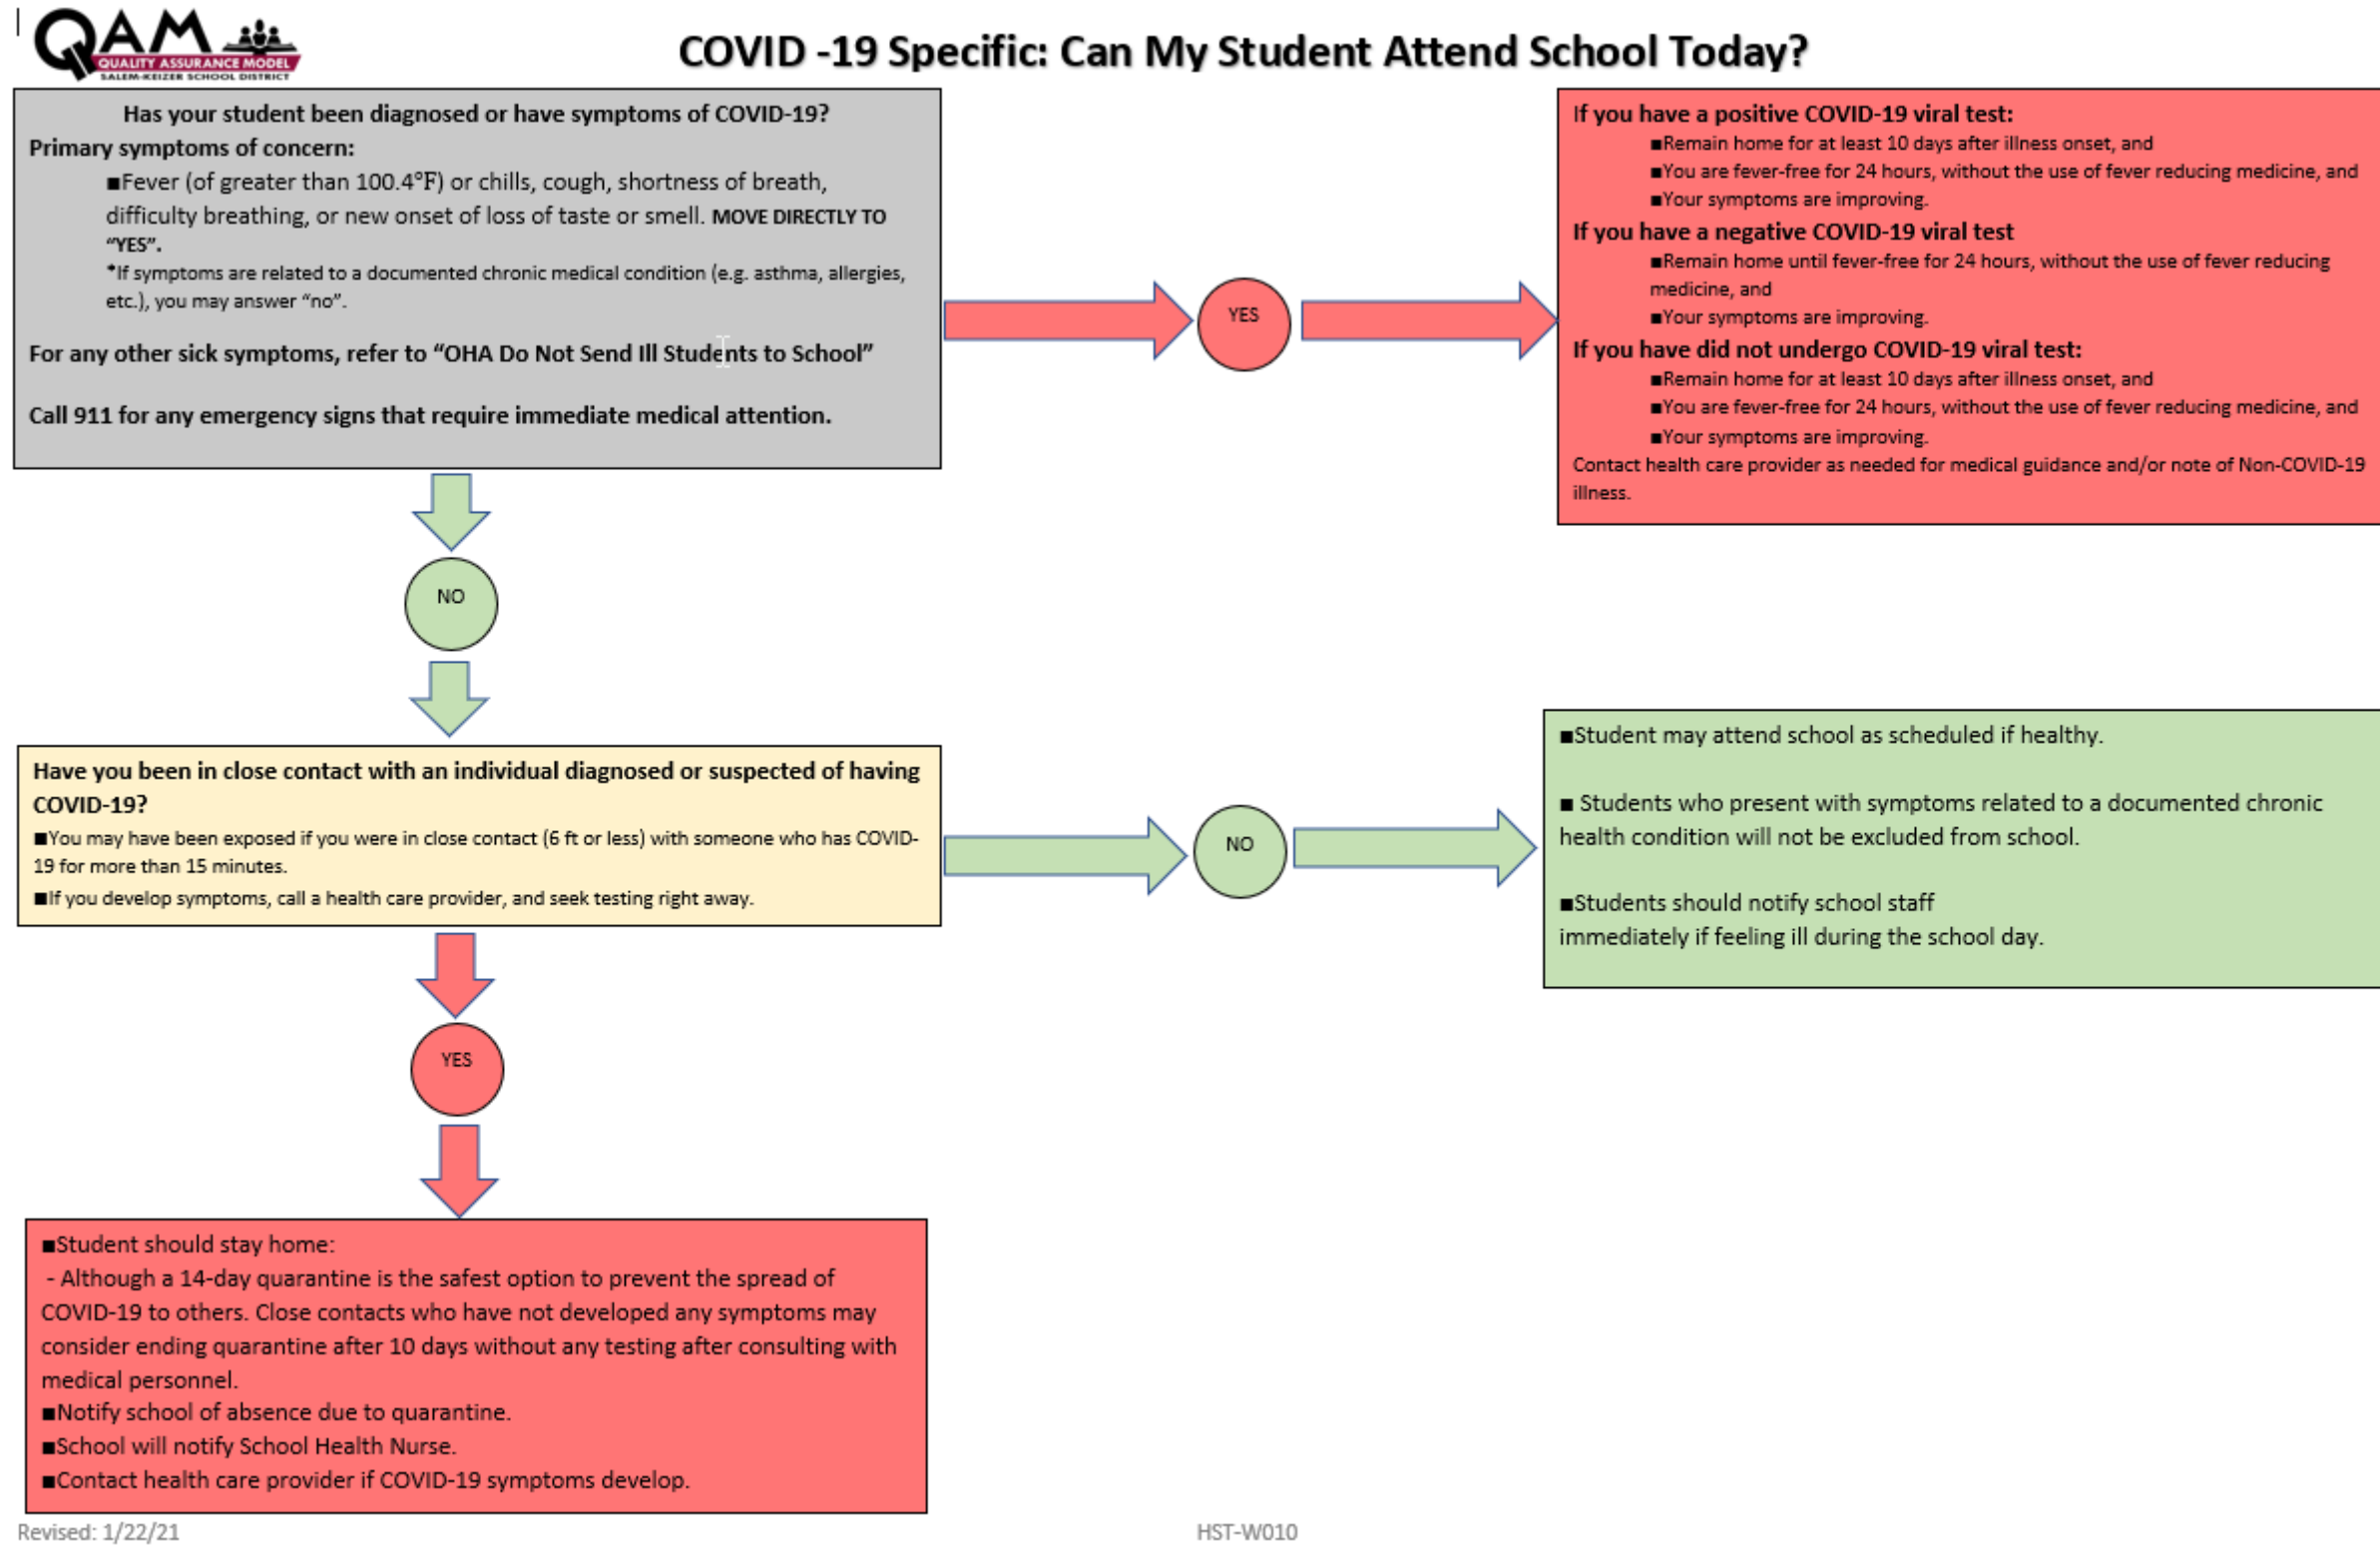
QAM QUALITY ASSURANCE MODEL SALEM-KEIZER SCHOOL DISTRICT

COVID -19 Specific: Can My Student Attend School Today?

Has your student been diagnosed or have symptoms of COVID-19?

Primary symptoms of concern:

■Fever (of greater than 100.4°F) or chills, cough, shortness of breath, difficulty breathing, or new onset of loss of taste or smell. MOVE DIRECTLY TO "YES".

*If symptoms are related to a documented chronic medical condition (e.g. asthma, allergies, etc.), you may answer "no".

For any other sick symptoms, refer to "OHA Do Not Send Ill Students to School"

Call 911 for any emergency signs that require immediate medical attention.

YES

If you have a positive COVID-19 viral test:

■Remain home for at least 10 days after illness onset, and

■You are fever-free for 24 hours, without the use of fever reducing medicine, and

■Your symptoms are improving.

If you have a negative COVID-19 viral test

■Remain home until fever-free for 24 hours, without the use of fever reducing medicine, and

■Your symptoms are improving.

If you have did not undergo COVID-19 viral test:

■Remain home for at least 10 days after illness onset, and

■You are fever-free for 24 hours, without the use of fever reducing medicine, and

■Your symptoms are improving.

Contact health care provider as needed for medical guidance and/or note of Non-COVID-19 illness.

NO

Have you been in close contact with an individual diagnosed or suspected of having COVID-19?

■You may have been exposed if you were in close contact (6 ft or less) with someone who has COVID-19 for more than 15 minutes.

■If you develop symptoms, call a health care provider, and seek testing right away.

NO

■Student may attend school as scheduled if healthy.

■ Students who present with symptoms related to a documented chronic health condition will not be excluded from school.

■Students should notify school staff immediately if feeling ill during the school day.

YES

■Student should stay home:

- Although a 14-day quarantine is the safest option to prevent the spread of COVID-19 to others. Close contacts who have not developed any symptoms may consider ending quarantine after 10 days without any testing after consulting with medical personnel.

■Notify school of absence due to quarantine.

■School will notify School Health Nurse.

■Contact health care provider if COVID-19 symptoms develop.

Revised: 1/22/21

HST-W010